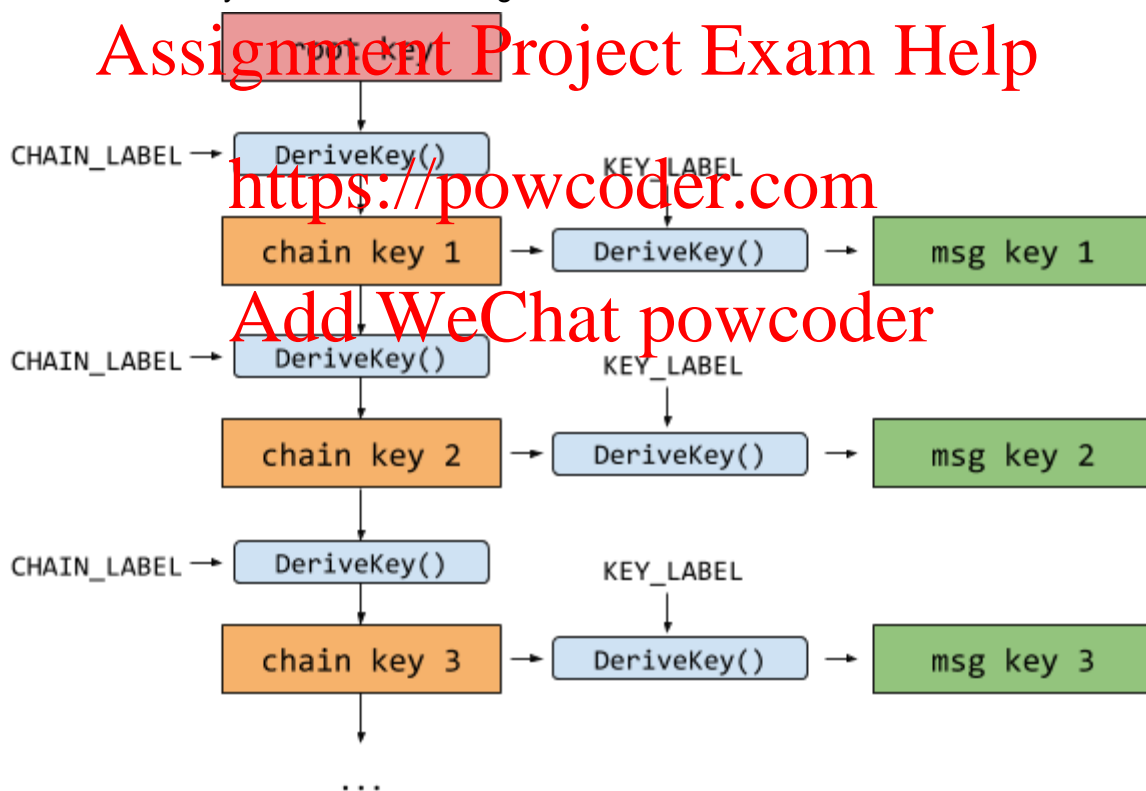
Assignment Project Exam Help

root key

CHAIN_LABEL → DeriveKey()

https://powcoder.com

KEY_LABEL

chain key 1 → DeriveKey() → msg key 1

Add WeChat powcoder

CHAIN_LABEL → DeriveKey()

KEY_LABEL

chain key 2 → DeriveKey() → msg key 2

CHAIN_LABEL → DeriveKey()

KEY_LABEL

chain key 3 → DeriveKey() → msg key 3

...